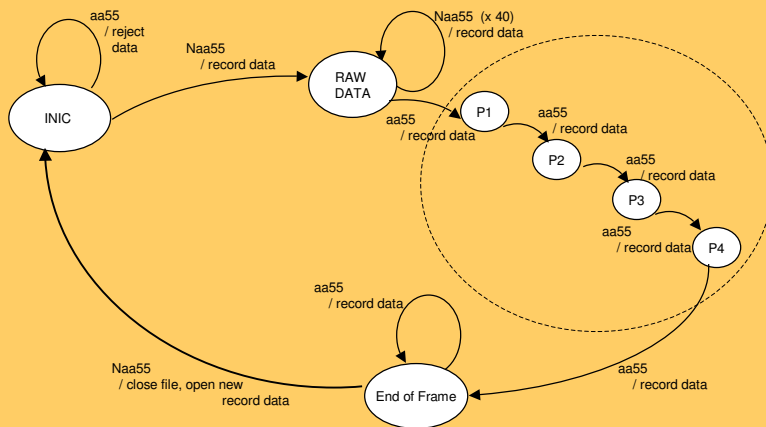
aa55
/ reject
data

Naa55
/ record data

Naa55 (x 40)
/ record data

INIC

RAW
DATA

aa55
/ record data

P1

aa55
/ record data

P2

aa55
/ record data

P3

aa55
/ record data

P4

aa55
/ record data

Naa55
/ close file, open new
record data

End of Frame

aa55
/ record data